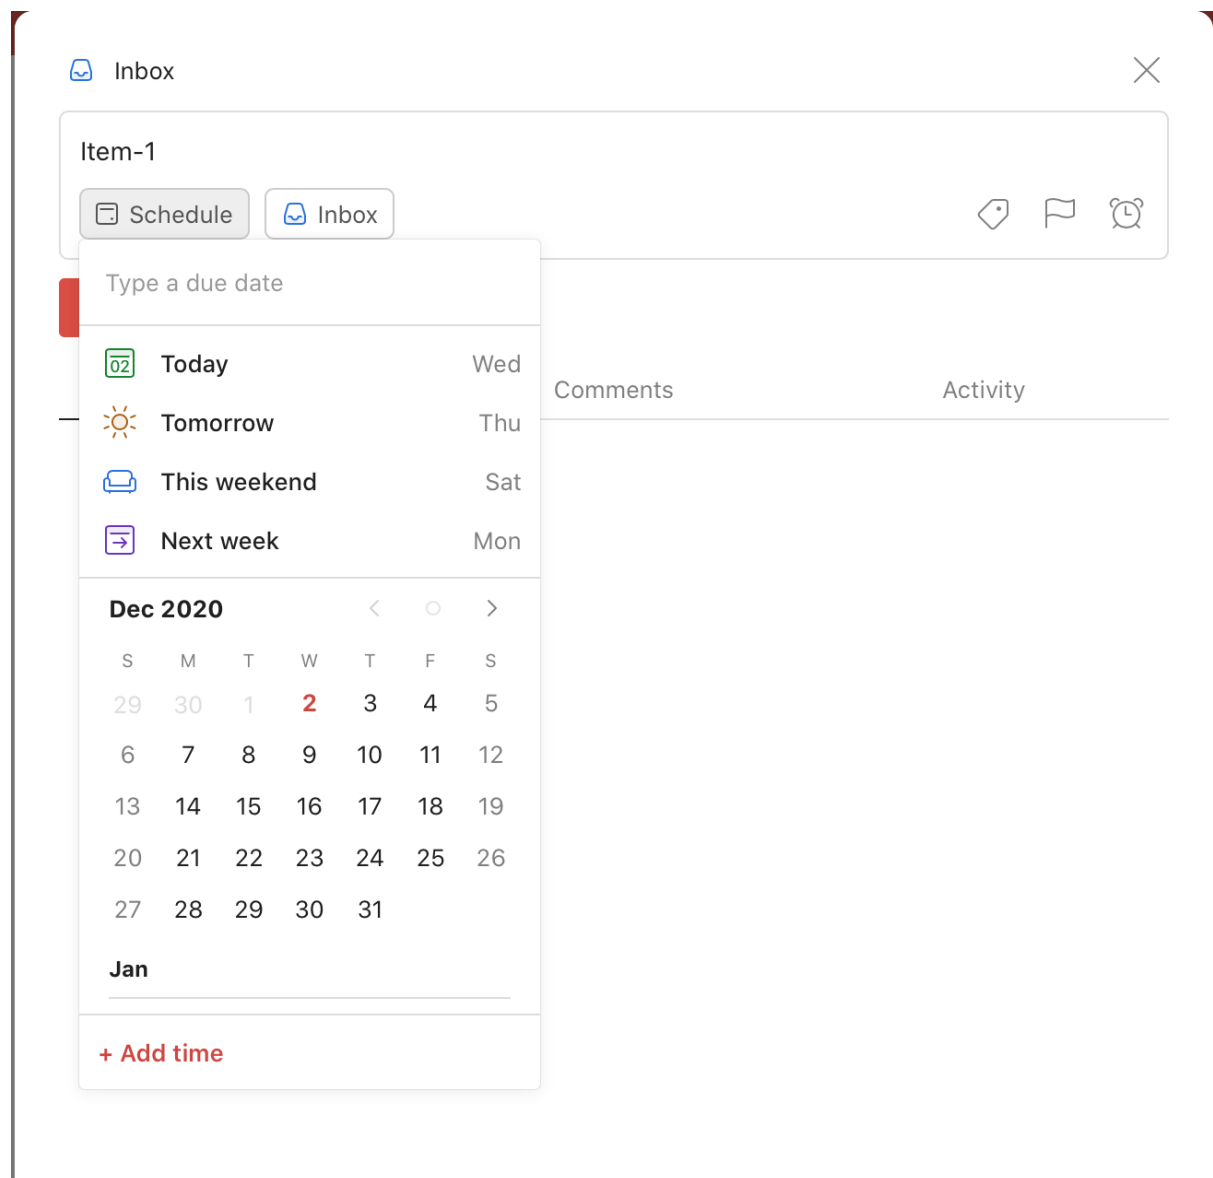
Inbox

Item-1

Schedule Inbox

Type a due date

02 Today Wed
Tomorrow Thu
This weekend Sat
Next week Mon

Comments Activity

Dec 2020

| S | M | T | W | T | F | S |
|---|---|---|---|---|---|---|
| 29 | 30 | 1 | 2 | 3 | 4 | 5 |
| 6 | 7 | 8 | 9 | 10 | 11 | 12 |
| 13 | 14 | 15 | 16 | 17 | 18 | 19 |
| 20 | 21 | 22 | 23 | 24 | 25 | 26 |
| 27 | 28 | 29 | 30 | 31 | | |

Jan

+ Add time